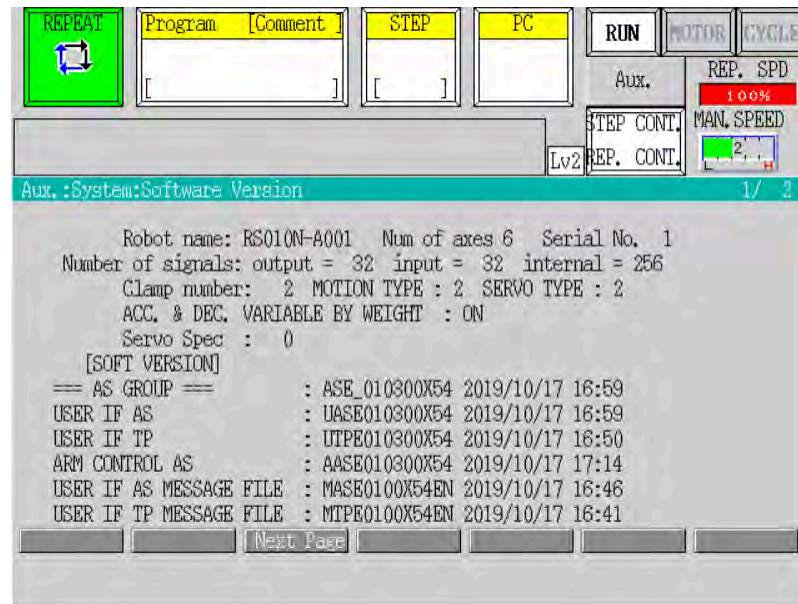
REPEAT

Program [Comment ]
[ ]

STEP
[ ]

PC

RUN MOTOR CYCLE

Aux.

REP. SPD
100%

STEP CONT.
Lv2 REP. CONT.

MAN. SPEED
2
L H

Aux.:System:Software Version 1/ 2

Robot name: RS010N-A001 Num of axes 6 Serial No. 1
Number of signals: output = 32 input = 32 internal = 256
Clamp number: 2 MOTION TYPE : 2 SERVO TYPE : 2
ACC. & DEC. VARIABLE BY WEIGHT : ON
Servo Spec : 0
[SOFT VERSION]
=== AS GROUP === : ASE_010300X54 2019/10/17 16:59
USER IF AS : UASE010300X54 2019/10/17 16:59
USER IF TP : UTPE010300X54 2019/10/17 16:50
ARM CONTROL AS : AASE010300X54 2019/10/17 17:14
USER IF AS MESSAGE FILE : MASE0100X54EN 2019/10/17 16:46
USER IF TP MESSAGE FILE : MTPE0100X54EN 2019/10/17 16:41

Next Page